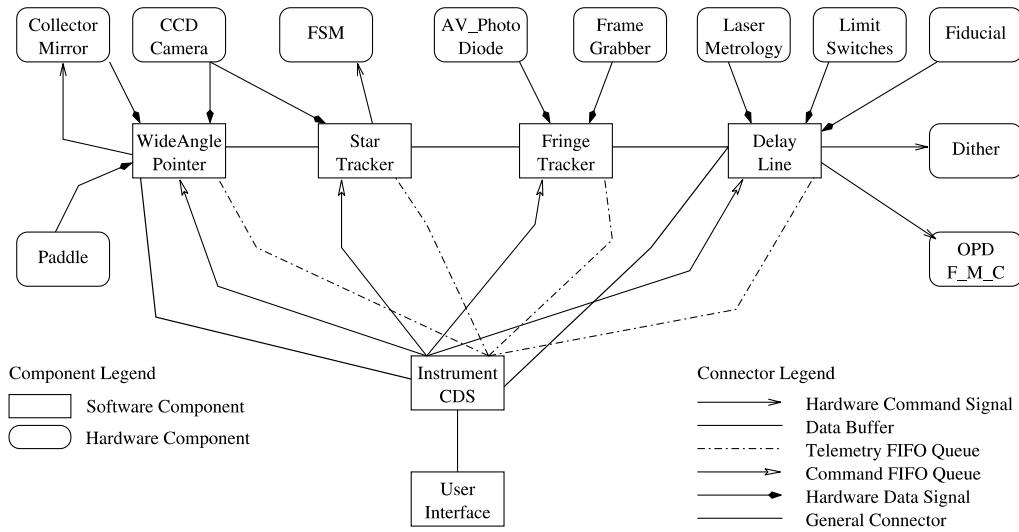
Collector Mirror

CCD Camera

FSM

AV_Photo Diode

Frame Grabber

Laser Metrology

Limit Switches

Fiducial

WideAngle Pointer

Star Tracker

Fringe Tracker

Delay Line

Dither

Paddle

OPD F_M_C

Instrument CDS

User Interface

Component Legend

Software Component

Hardware Component

Connector Legend

Hardware Command Signal

Data Buffer

Telemetry FIFO Queue

Command FIFO Queue

Hardware Data Signal

General Connector